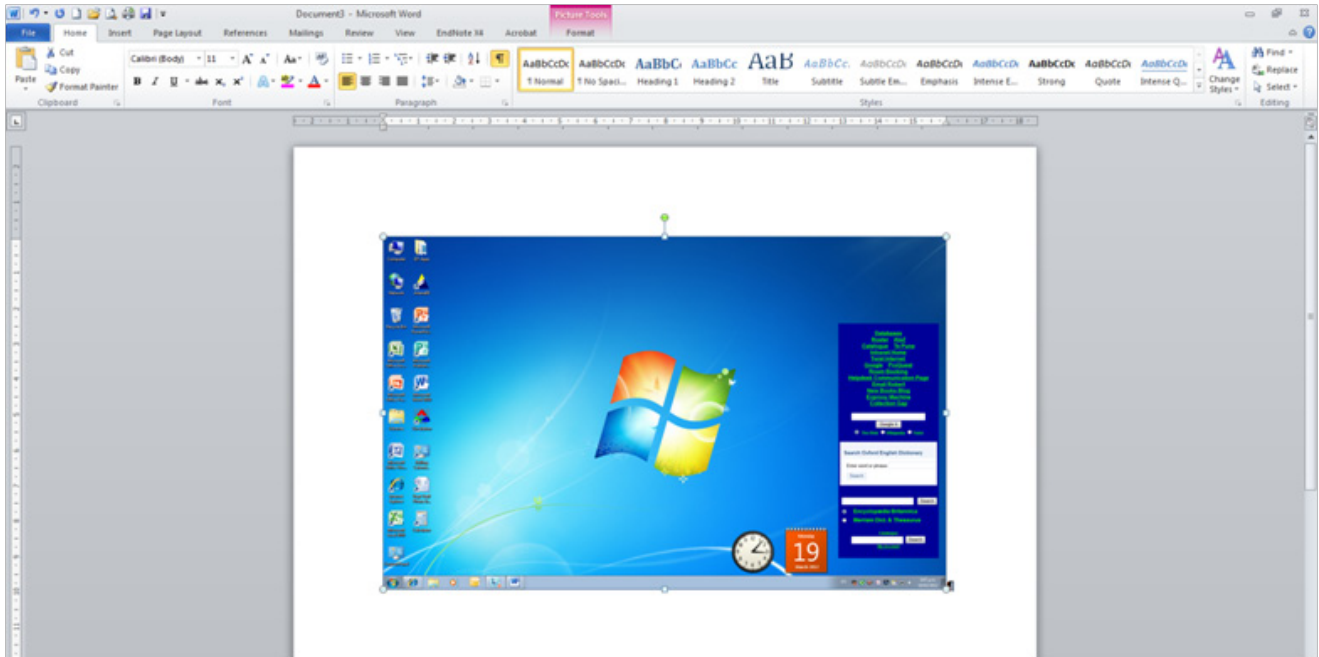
Document3 - Microsoft Word

Picture Tools

File Home Insert Page Layout References Mailings Review View EndNote X4 Acrobat Format

Cut
Copy
Paste
Format Painter
Clipboard

Calibri (Body) 11
B I U abe $x_2$ $x^2$
Font

Paragraph

AaBbCcDc ¶ Normal
AaBbCcDc ¶ No Spaci...
AaBbCc Heading 1
AaBbCc Heading 2
AaB Title
AaBbCc. Subtitle
AaBbCcDc Subtle Em...
AaBbCcDc Emphasis
AaBbCcDc Intense E...
AaBbCcDc Strong
AaBbCcDc Quote
AaBbCcDc Intense Q...
Change Styles
Styles

Find
Replace
Select
Editing

Search Oxford English Dictionary

Encyclopaedia Britannica
Merriam Dict. & Thesaurus

Search

19